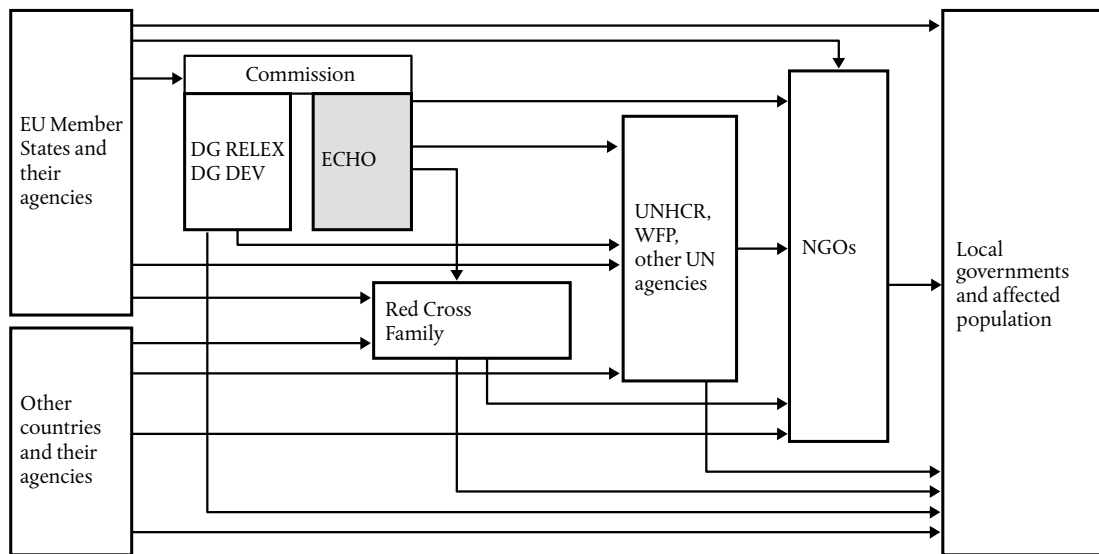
EU Member States and their agencies

Commission

DG RELEX DG DEV

ECHO

UNHCR, WFP, other UN agencies

NGOs

Local governments and affected population

Red Cross Family

Other countries and their agencies